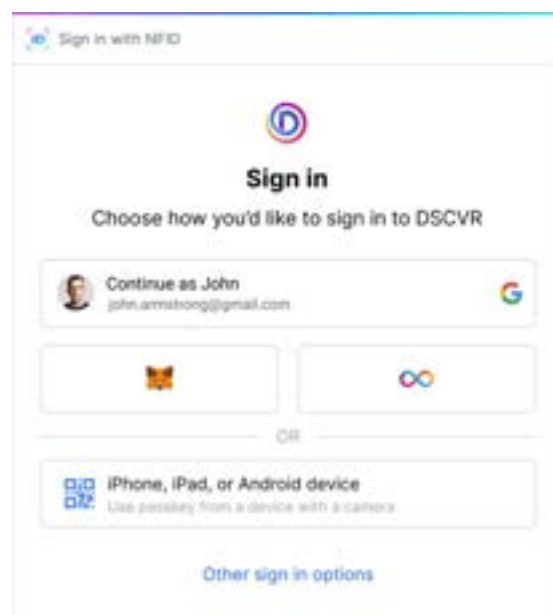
Sign in with NFID

Sign in

Choose how you'd like to sign in to DSCVR

Continue as John
john.armstrong@gmail.com

G

OR

iPhone, iPad, or Android device
Use passkey from a device with a camera

Other sign in options